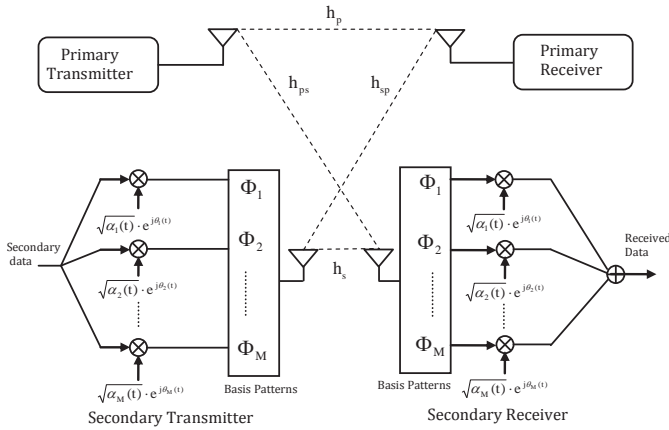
$h_p$

Primary Transmitter

Primary Receiver

$h_{ps}$

$h_{sp}$

Secondary data

$\sqrt{\alpha_1(t)} \cdot e^{j\theta_1(t)}$

$\sqrt{\alpha_2(t)} \cdot e^{j\theta_2(t)}$

$\sqrt{\alpha_M(t)} \cdot e^{j\theta_M(t)}$

$\Phi_1$

$\Phi_2$

$\Phi_M$

Basis Patterns

$h_s$

$\Phi_1$

$\Phi_2$

$\Phi_M$

Basis Patterns

$\sqrt{\alpha_1(t)} \cdot e^{j\theta_1(t)}$

$\sqrt{\alpha_2(t)} \cdot e^{j\theta_2(t)}$

$\sqrt{\alpha_M(t)} \cdot e^{j\theta_M(t)}$

Received Data

Secondary Transmitter

Secondary Receiver